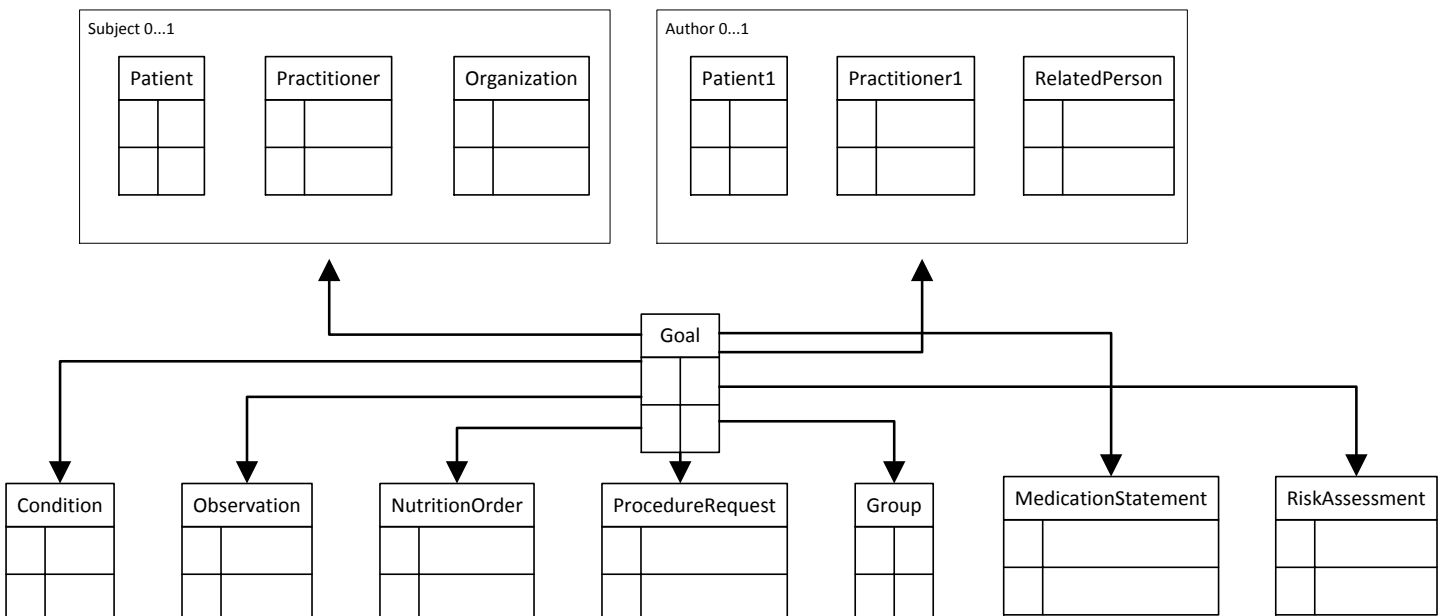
Subject 0...1

Patient

Practitioner

Organization

Author 0...1

Patient1

Practitioner1

RelatedPerson

Goal

Condition

Observation

NutritionOrder

ProcedureRequest

Group

MedicationStatement

RiskAssessment